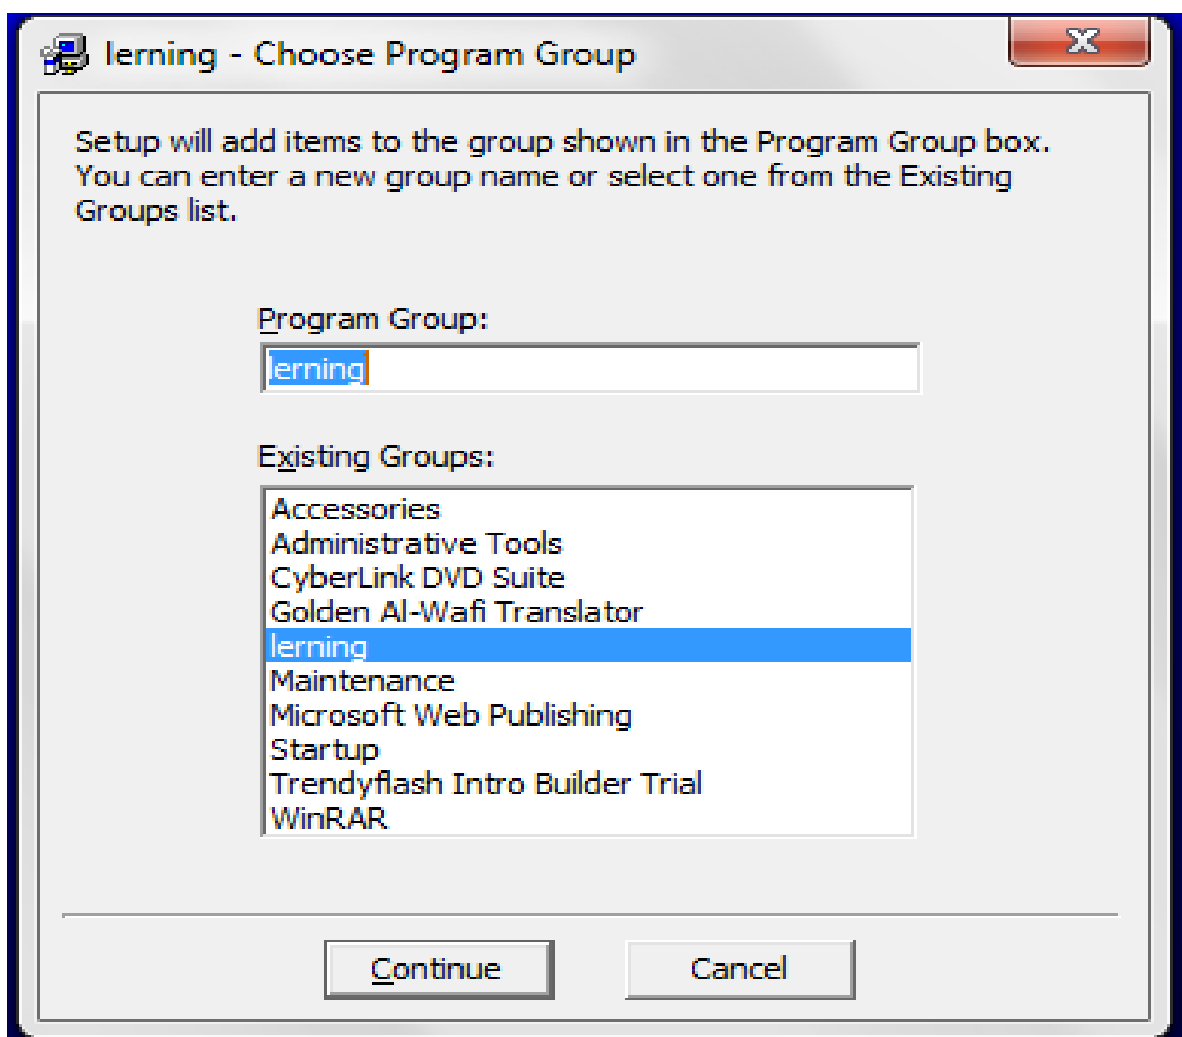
lerning - Choose Program Group

Setup will add items to the group shown in the Program Group box. You can enter a new group name or select one from the Existing Groups list.

Program Group:

lerning

Existing Groups:

Accessories
Administrative Tools
CyberLink DVD Suite
Golden Al-Wafi Translator
lerning
Maintenance
Microsoft Web Publishing
Startup
Trendyflash Intro Builder Trial
WinRAR

Continue

Cancel